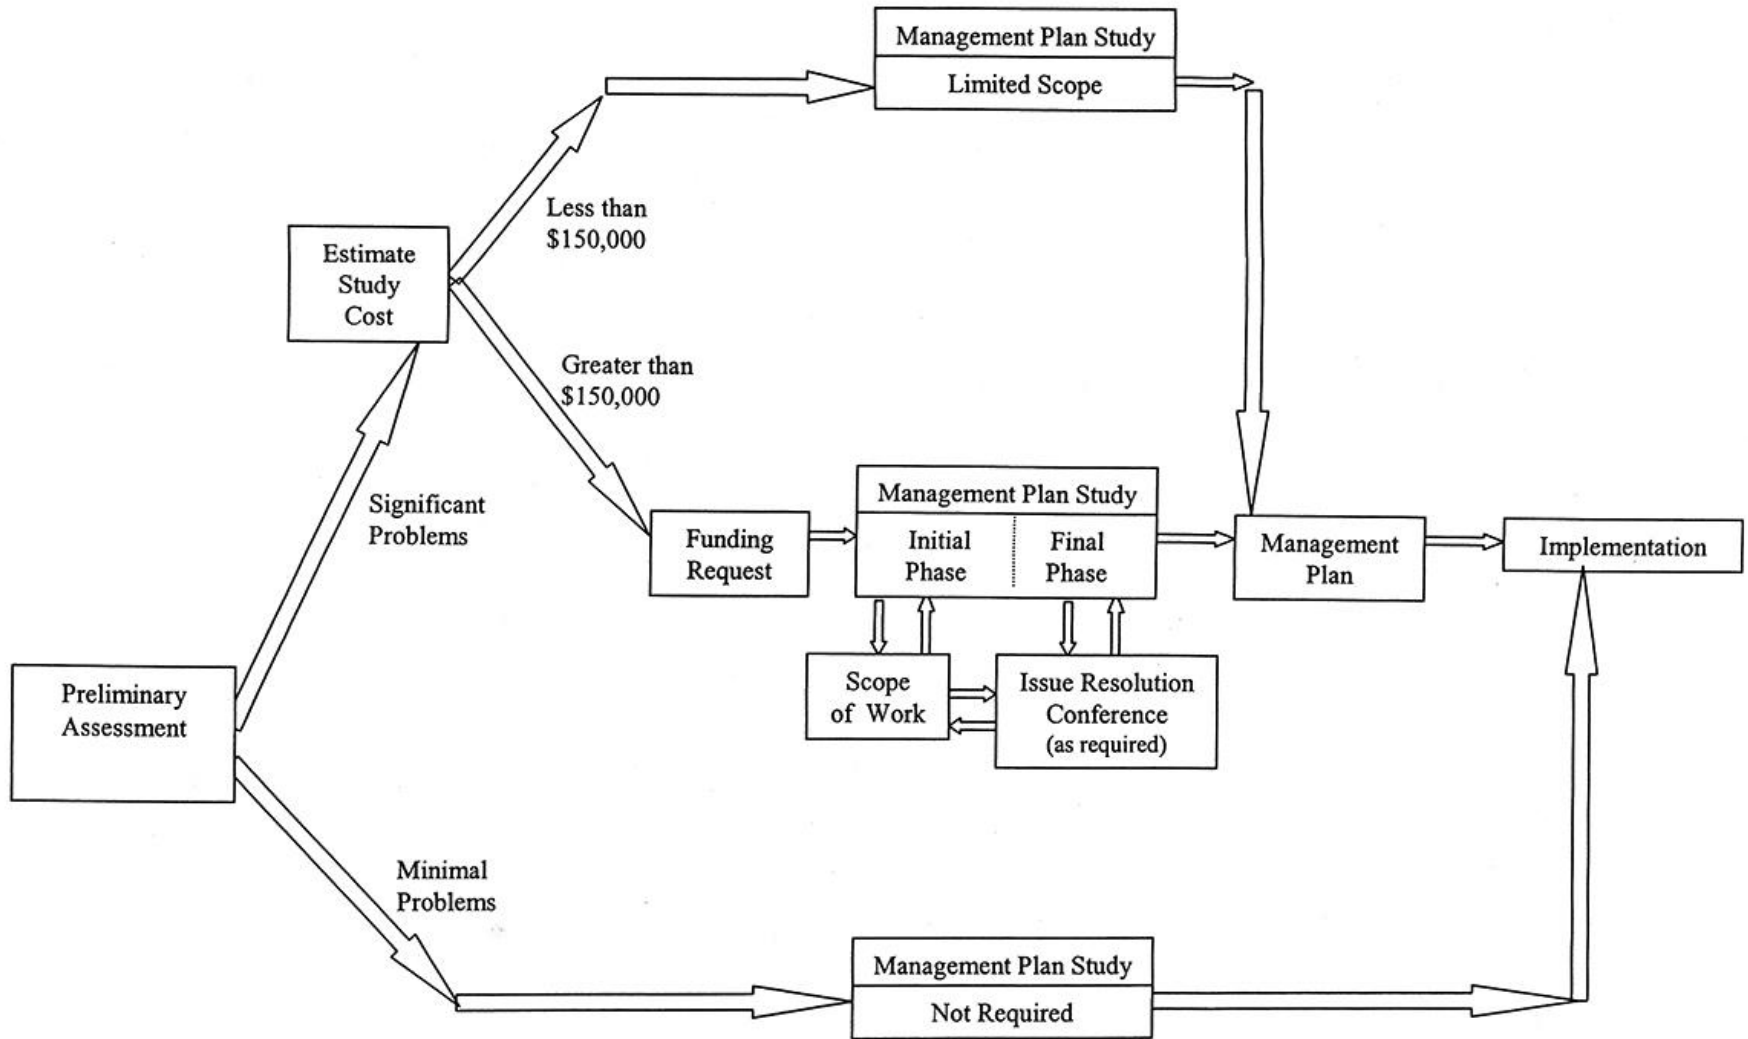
Management Plan Study

Limited Scope

Less than $150,000

Estimate Study Cost

Greater than $150,000

Significant Problems

Management Plan Study

Funding Request

Initial Phase

Final Phase

Management Plan

Implementation

Scope of Work

Issue Resolution Conference (as required)

Preliminary Assessment

Minimal Problems

Management Plan Study

Not Required